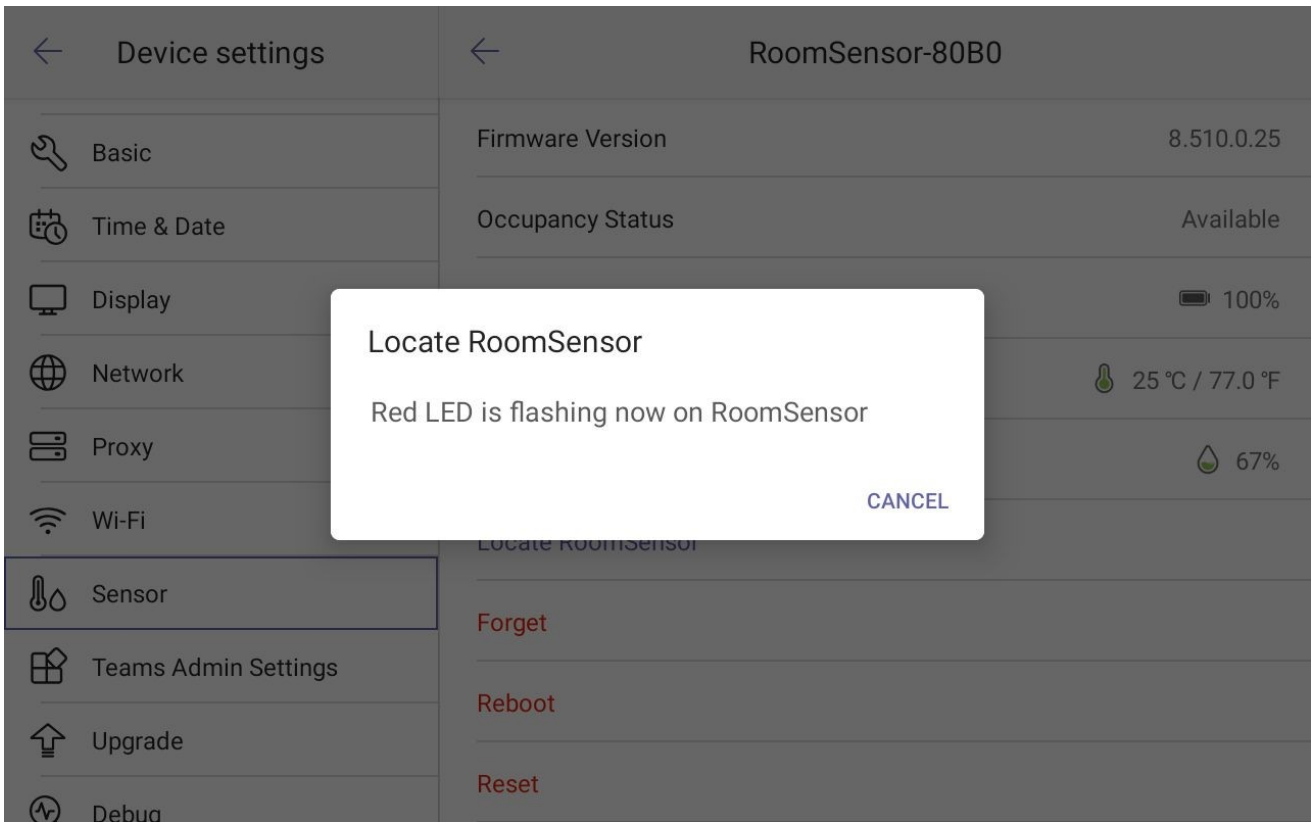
← Device settings

Basic

Time & Date

Display

Network

Proxy

Wi-Fi

Sensor

Teams Admin Settings

Upgrade

Debug

← RoomSensor-80B0

Firmware Version 8.510.0.25

Occupancy Status Available

100%

25 ℃ / 77.0 ℉

67%

Locate RoomSensor

Forget

Reboot

Reset

Locate RoomSensor

Red LED is flashing now on RoomSensor

CANCEL